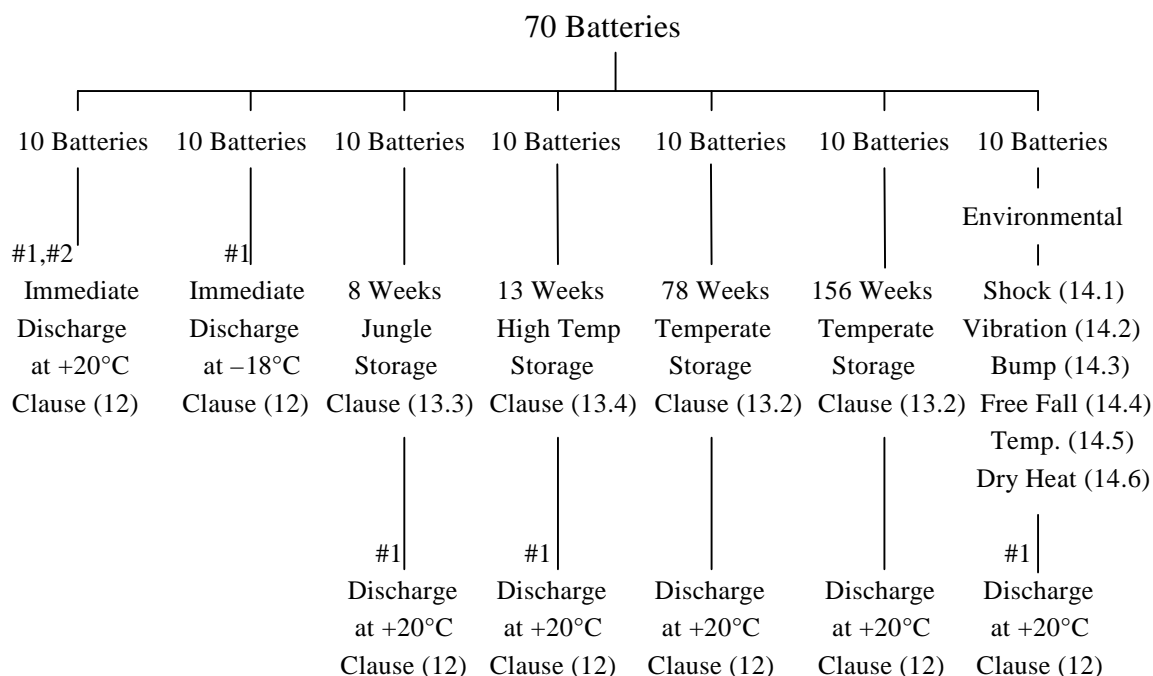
70 Batteries

10 Batteries

#1,#2

Immediate Discharge at +20°C Clause (12)

10 Batteries

#1

Immediate Discharge at –18°C Clause (12)

10 Batteries

8 Weeks Jungle Storage Clause (13.3)

#1

Discharge at +20°C Clause (12)

10 Batteries

13 Weeks High Temp Storage Clause (13.4)

#1

Discharge at +20°C Clause (12)

10 Batteries

78 Weeks Temperate Storage Clause (13.2)

Discharge at +20°C Clause (12)

10 Batteries

156 Weeks Temperate Storage Clause (13.2)

Discharge at +20°C Clause (12)

10 Batteries

Environmental

Shock (14.1)
Vibration (14.2)
Bump (14.3)
Free Fall (14.4)
Temp. (14.5)
Dry Heat (14.6)

#1

Discharge at +20°C Clause (12)